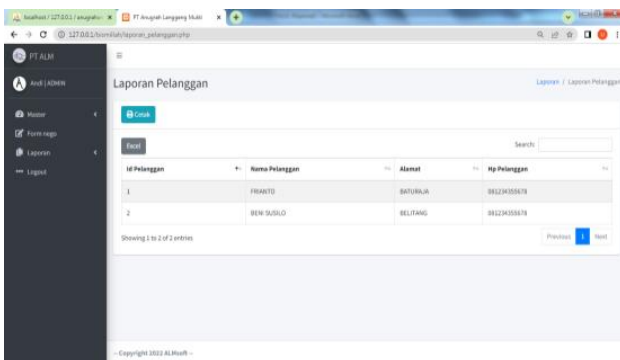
localhost / 127.0.0.1 / anugrah
PT Anugrah Langgeng Mukti
127.0.0.1/bismillah/laporan_pelanggan.php

PT ALM
Andi | ADMIN
Master
Form nego
Laporan
Logout

Laporan Pelanggan
Laporan / Laporan Pelanggan

Cetak

Excel
Search:

| Id Pelanggan | Nama Pelanggan | Alamat | Hp Pelanggan |
|---|---|---|---|
| 1 | FRIANTO | BATURAJA | 081234355678 |
| 2 | BENI SUSILO | BELITANG | 081234355678 |

Showing 1 to 2 of 2 entries
Previous 1 Next

- Copyright 2022 ALMsoft -